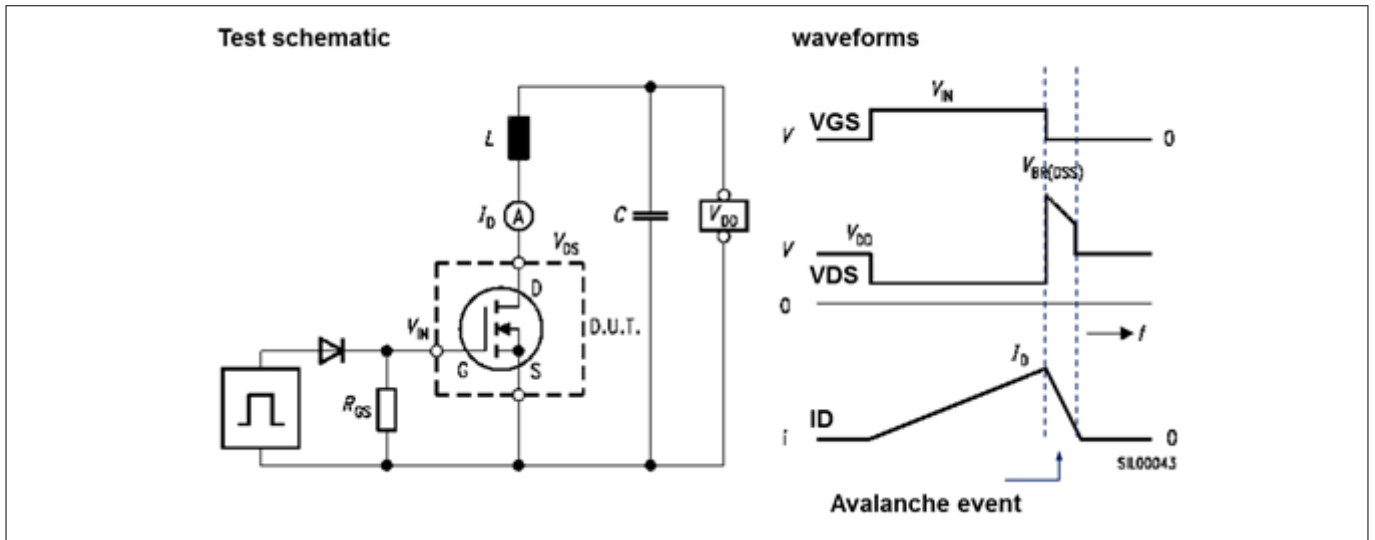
Test schematic

$L$

$I_D$ A

$C$

$V_{DD}$

$V_{DS}$

D

D.U.T.

$V_{IN}$

G

S

$R_{GS}$

waveforms

$V_{IN}$

V VGS

0

$V_{BR(DSS)}$

$V_{DD}$

V VDS

0

$t$

$I_D$

i ID

0

SIL00043

Avalanche event